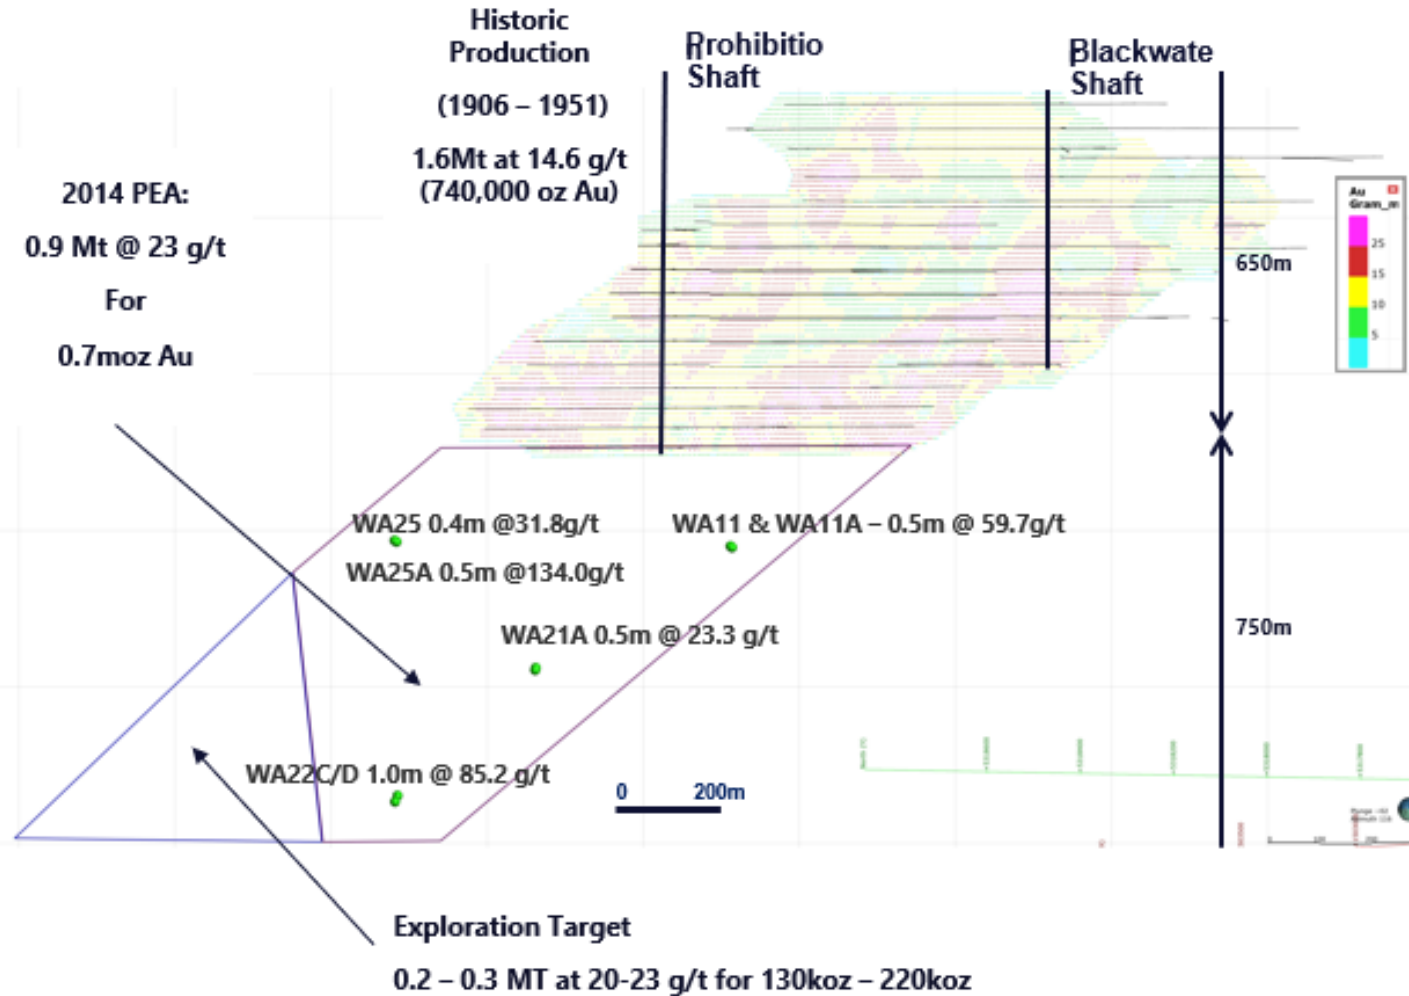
Historic Production

(1906 – 1951)

1.6Mt at 14.6 g/t (740,000 oz Au)

Prohibitio Shaft

Blackwate Shaft

2014 PEA:

0.9 Mt @ 23 g/t

For

0.7moz Au

Au Gram_m

25

15

10

5

650m

WA25 0.4m @31.8g/t

WA25A 0.5m @134.0g/t

WA11 & WA11A – 0.5m @ 59.7g/t

WA21A 0.5m @ 23.3 g/t

750m

WA22C/D 1.0m @ 85.2 g/t

0 200m

Exploration Target

0.2 – 0.3 MT at 20-23 g/t for 130koz – 220koz